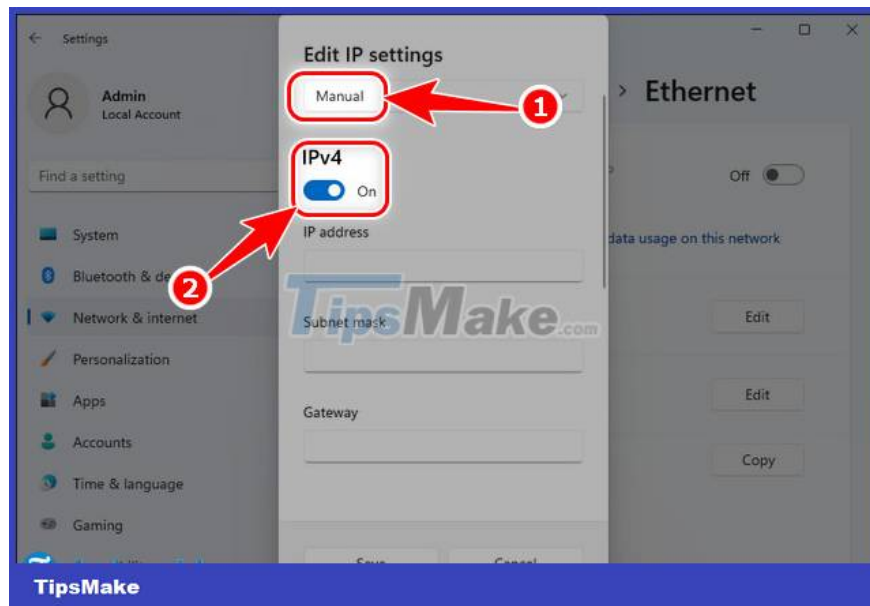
Settings

Admin
Local Account

Find a setting

System
Bluetooth & de
Network & internet
Personalization
Apps
Accounts
Time & language
Gaming

Edit IP settings

Manual

1

IPv4

On

2

IP address

Subnet mask

Gateway

TipsMake.com

Save
Cancel

> Ethernet

Off

data usage on this network

Edit
Edit
Copy

TipsMake